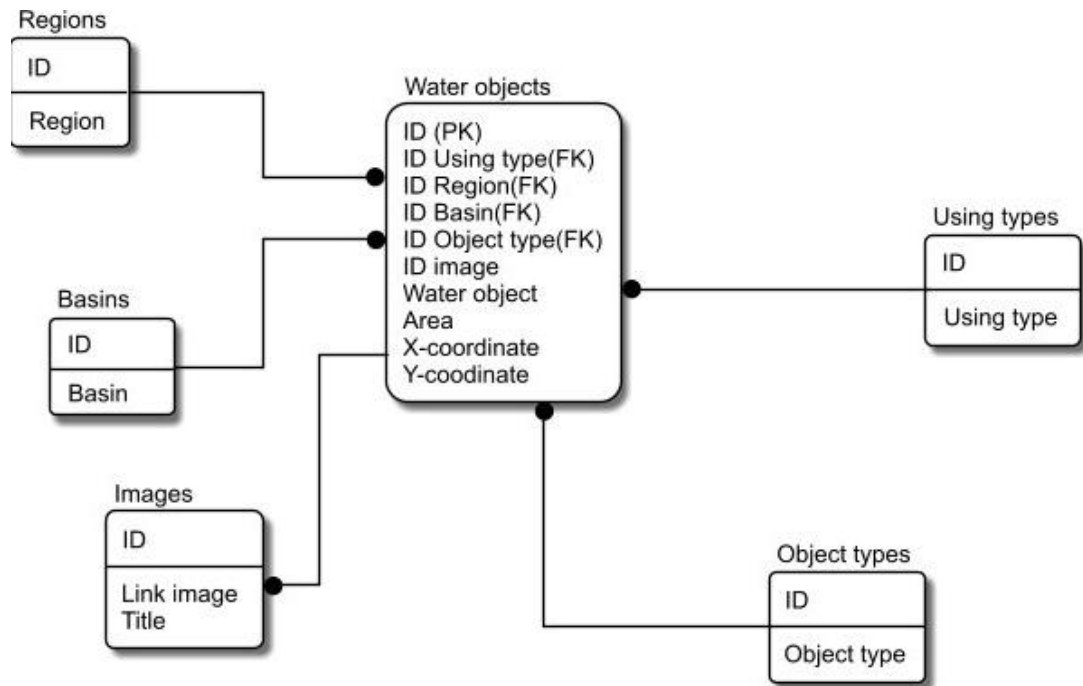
Regions
ID
Region

Water objects
ID (PK)
ID Using type(FK)
ID Region(FK)
ID Basin(FK)
ID Object type(FK)
ID image
Water object
Area
X-coordinate
Y-coodinate

Using types
ID
Using type

Basins
ID
Basin

Images
ID
Link image
Title

Object types
ID
Object type